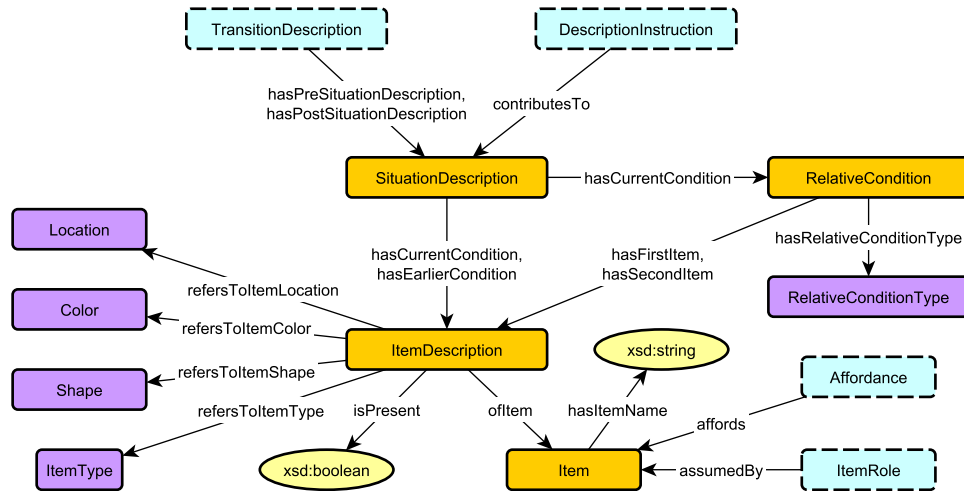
TransitionDescription

DescriptionInstruction

hasPreSituationDescription, hasPostSituationDescription

contributesTo

SituationDescription

hasCurrentCondition

RelativeCondition

Location

hasCurrentCondition, hasEarlierCondition

hasFirstItem, hasSecondItem

hasRelativeConditionType

refersToItemLocation

RelativeConditionType

Color

refersToItemColor

ItemDescription

xsd:string

Shape

refersToItemShape

Affordance

refersToItemType

isPresent

ofItem

hasItemName

affords

ItemType

xsd:boolean

Item

assumedBy

ItemRole